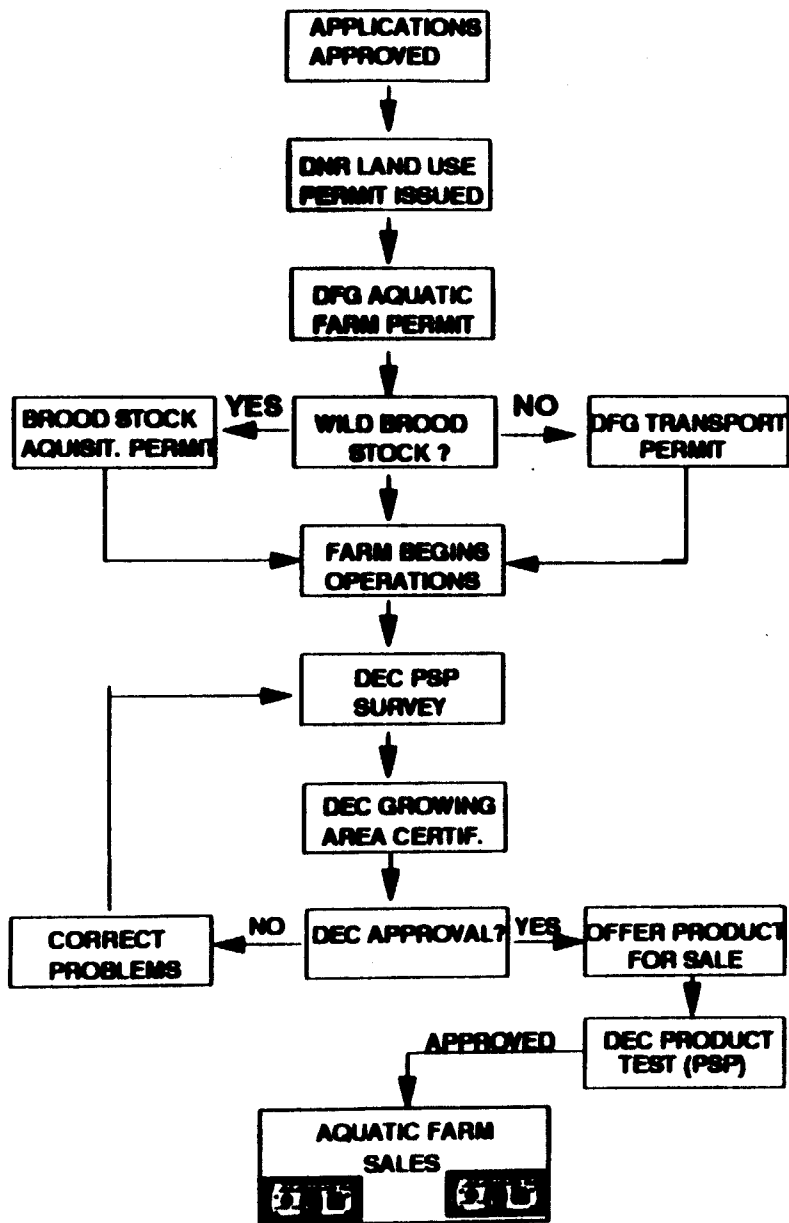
APPLICATIONS APPROVED

DNR LAND USE PERMIT ISSUED

DFG AQUATIC FARM PERMIT

YES

BROOD STOCK AQUISIT. PERMIT

WILD BROOD STOCK ?

NO

DFG TRANSPORT PERMIT

FARM BEGINS OPERATIONS

DEC PSP SURVEY

DEC GROWING AREA CERTIF.

CORRECT PROBLEMS

NO

DEC APPROVAL?

YES

OFFER PRODUCT FOR SALE

DEC PRODUCT TEST (PSP)

APPROVED

AQUATIC FARM SALES

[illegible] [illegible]